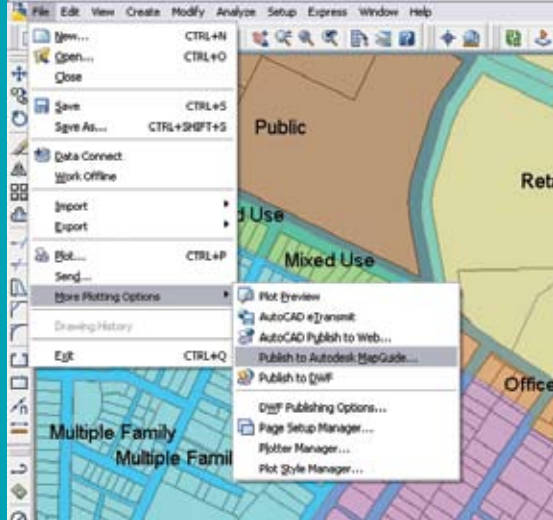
File Edit View Create Modify Analyze Setup Express Window Help

New... CTRL+N
Open... CTRL+O
Close
Save CTRL+S
Save As... CTRL+SHIFT+S
Data Connect
Work Offline
Import
Export
Plot... CTRL+P
Send...
More Plotting Options
Drawing History
Exit CTRL+Q

Plot Preview
AutoCAD eTransmit
AutoCAD Publish to Web...
Publish to Autodesk MapGuide...
Publish to DWF
DWF Publishing Options...
Page Setup Manager...
Plotter Manager...
Plot Style Manager...

Public
Ret
d Use
Mixed Use
Office
Multiple Family
Multiple Famil